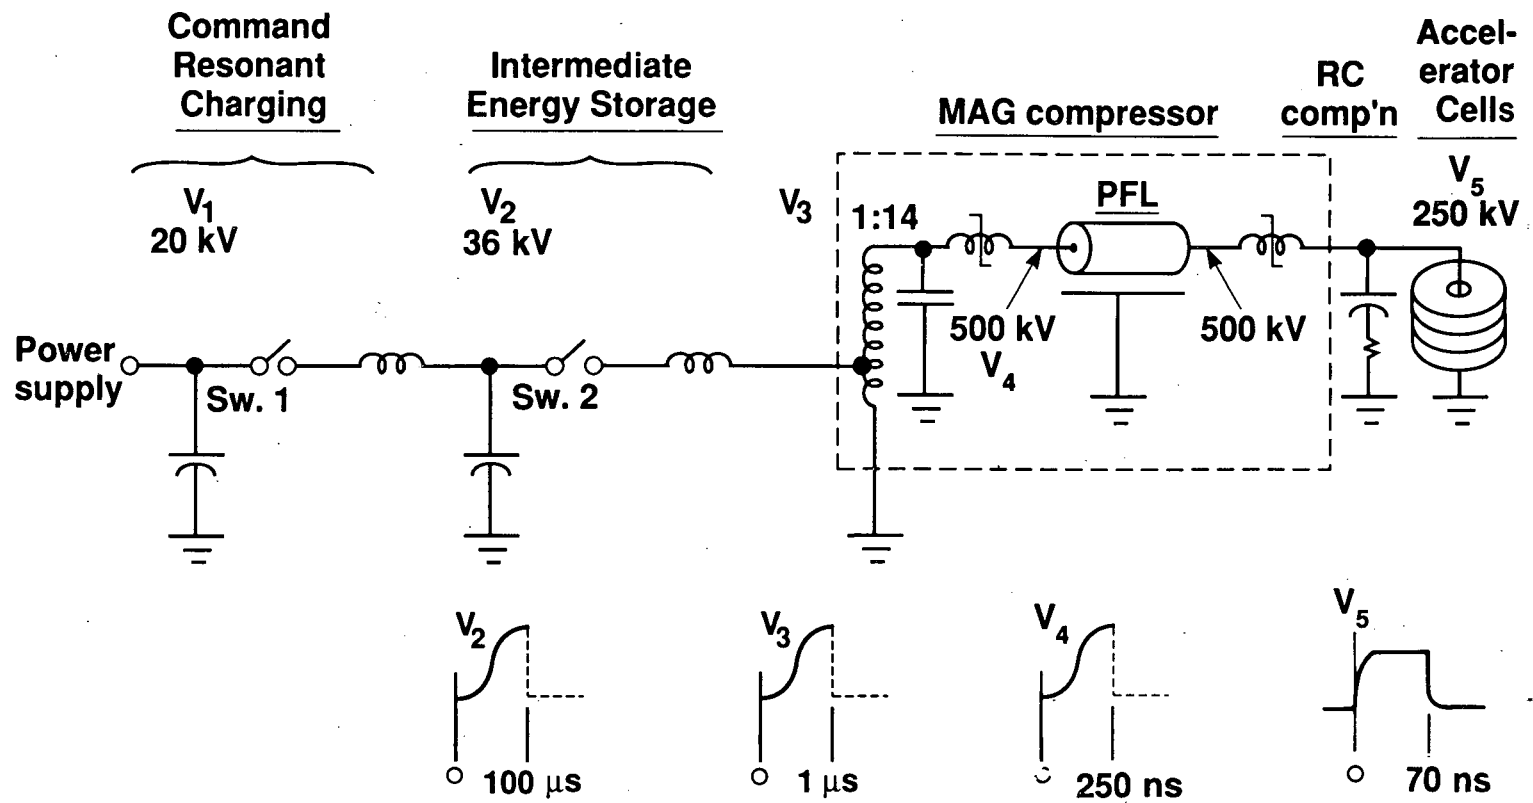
Command Resonant Charging

Intermediate Energy Storage

MAG compressor

RC comp'n

Accelerator Cells

$V_1$
20 kV

$V_2$
36 kV

$V_3$

1:14

PFL

$V_5$
250 kV

500 kV
$V_4$

500 kV

Power supply

Sw. 1

Sw. 2

$V_2$
0 100 $\mu$s

$V_3$
0 1 $\mu$s

$V_4$
0 250 ns

$V_5$
0 70 ns